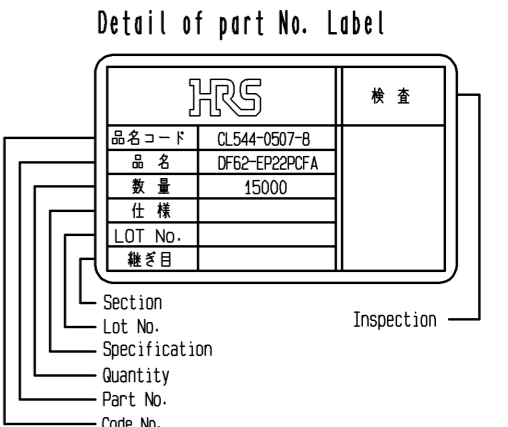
Detail of part No. Label

HRS

検 査

| 品名コード | CL544-0507-8 |
|---|---|
| 品 名 | DF62-EP22PCFA |
| 数 量 | 15000 |
| 仕 様 | |
| LOT No. | |
| 継ぎ目 | |

Section
Lot No.
Specification
Quantity
Part No.
Code No.

Inspection